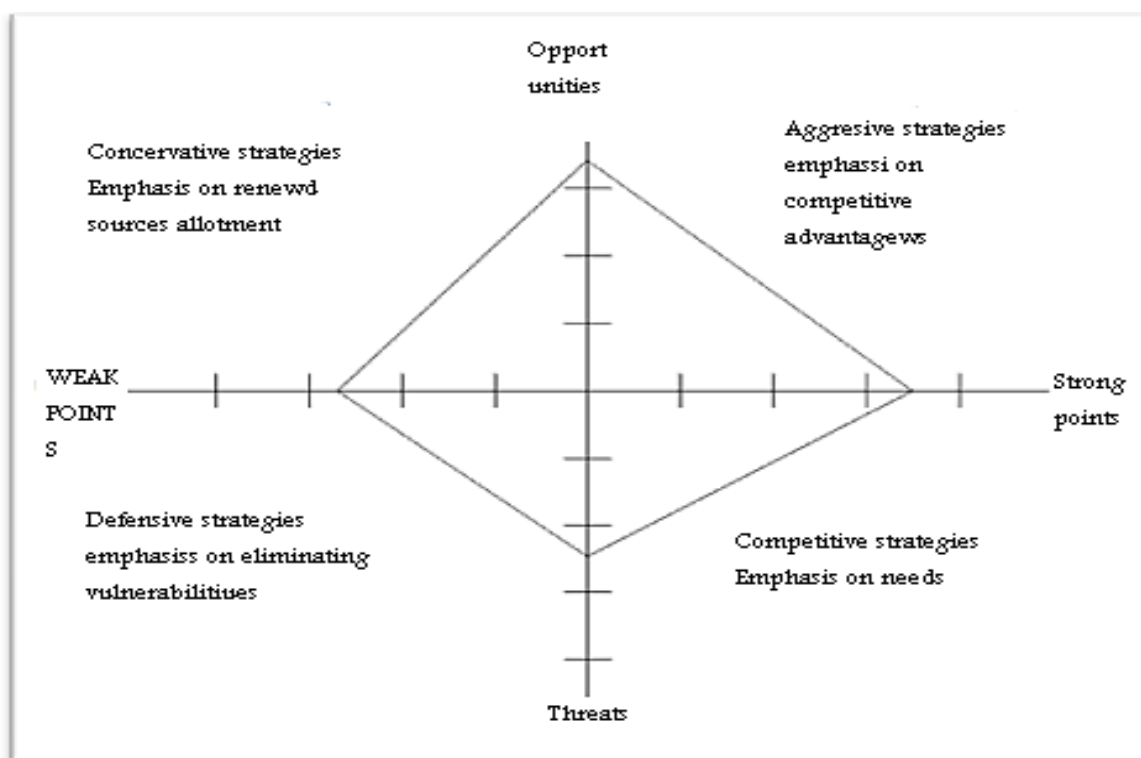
Opport unities

Concervative strategies
Emphasis on renewd sources allotment

Aggresive strategies emphassi on competitive advantagews

WEAK POINT S

Strong points

Defensive strategies emphasiss on eliminating vulnerabilitiues

Competitive strategies
Emphasis on needs

Threats